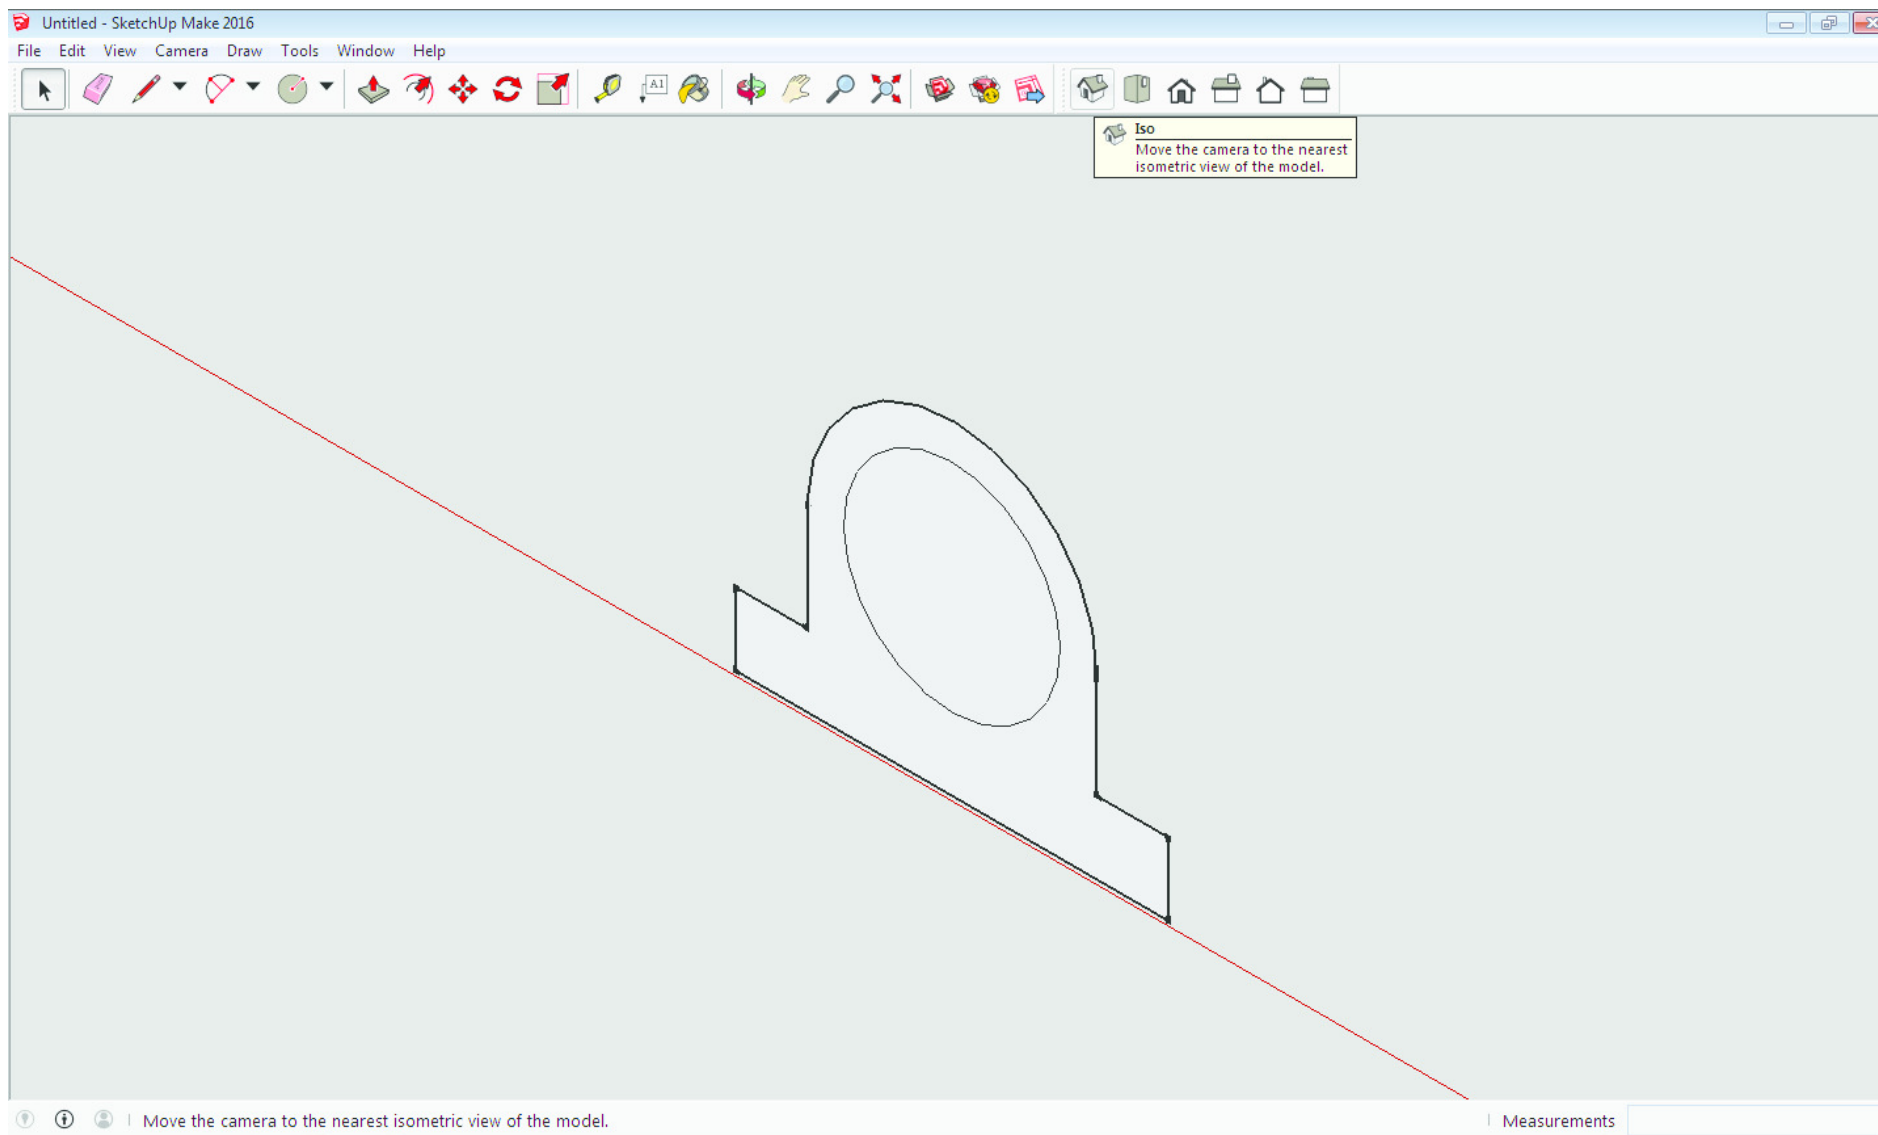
Untitled - SketchUp Make 2016

File Edit View Camera Draw Tools Window Help

A1

Iso
Move the camera to the nearest isometric view of the model.

Move the camera to the nearest isometric view of the model.

Measurements